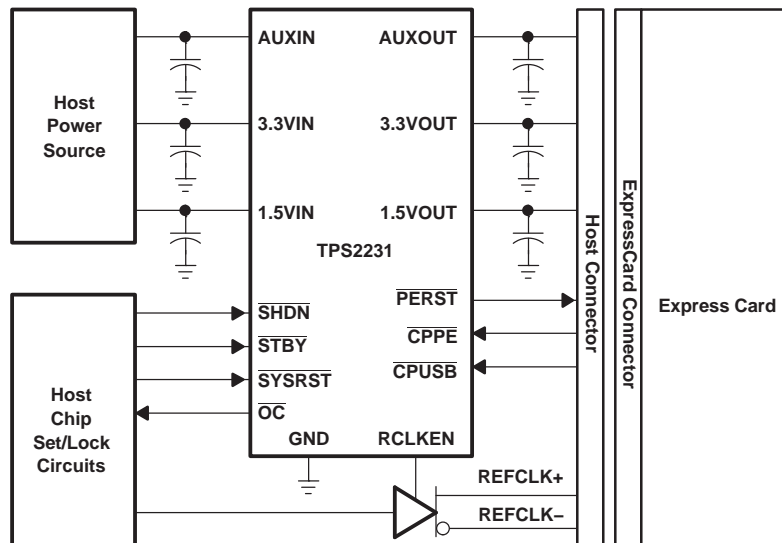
Host Power Source

AUXIN
3.3VIN
1.5VIN
AUXOUT
3.3VOUT
1.5VOUT
TPS2231

$\overline{SHDN}$
$\overline{STBY}$
$\overline{SYSRST}$
$\overline{OC}$
GND
RCLKEN
$\overline{PERST}$
$\overline{CPPE}$
$\overline{CPUSB}$

Host Chip Set/Lock Circuits

REFCLK+
REFCLK–

Host Connector
ExpressCard Connector
Express Card